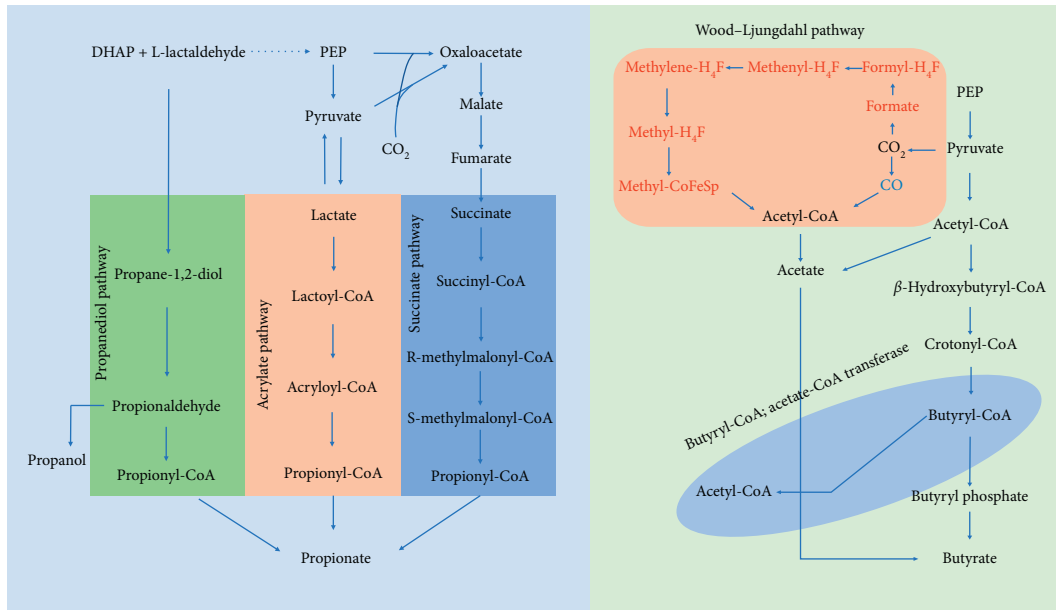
DHAP + L-lactaldehyde

PEP

Oxaloacetate

Pyruvate

$CO_2$

Malate

Fumarate

Propanediol pathway

Propane-1,2-diol

Propionaldehyde

Propanol

Propionyl-CoA

Acrylate pathway

Lactate

Lactoyl-CoA

Acryloyl-CoA

Propionyl-CoA

Succinate pathway

Succinate

Succinyl-CoA

R-methylmalonyl-CoA

S-methylmalonyl-CoA

Propionyl-CoA

Propionate

Wood–Ljungdahl pathway

Methylene-$H_4F$

Methenyl-$H_4F$

Formyl-$H_4F$

Formate

Methyl-$H_4F$

$CO_2$

Methyl-CoFeSp

CO

Acetyl-CoA

PEP

Pyruvate

Acetyl-CoA

Acetate

$\beta$-Hydroxybutyryl-CoA

Crotonyl-CoA

Butyryl-CoA; acetate-CoA transferase

Butyryl-CoA

Acetyl-CoA

Butyryl phosphate

Butyrate